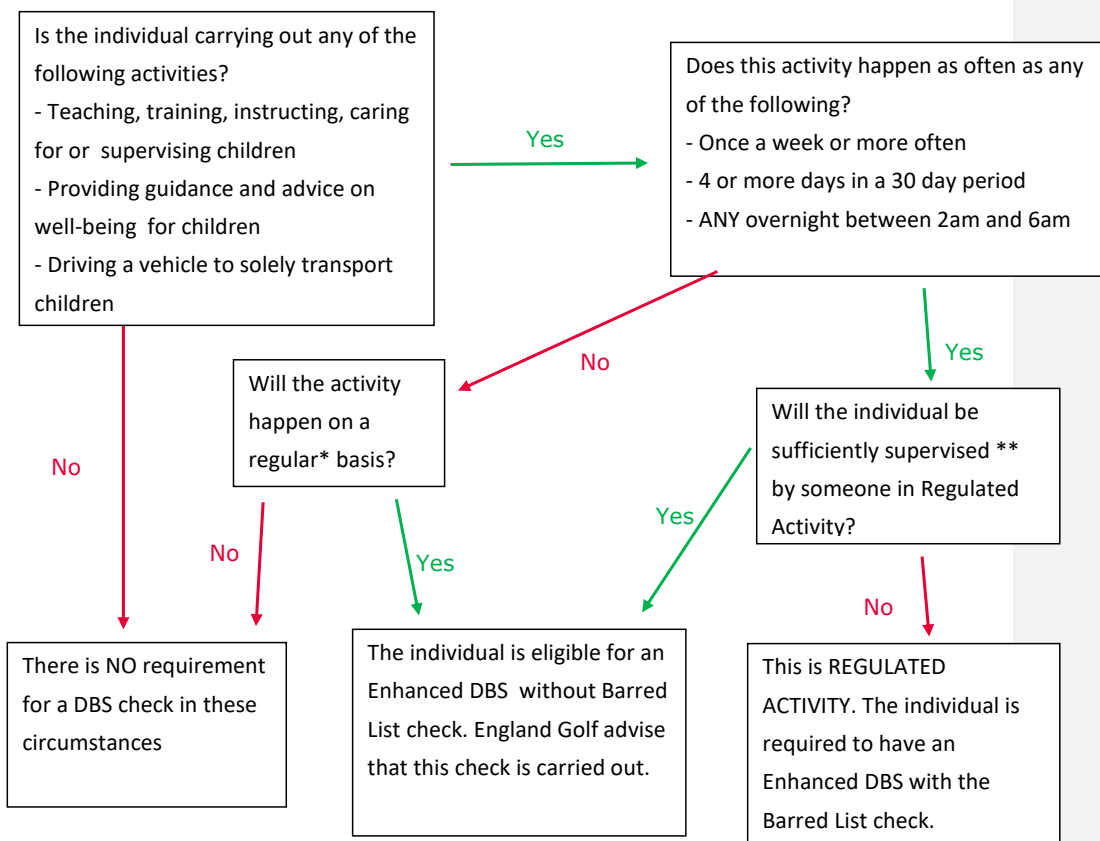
Is the individual carrying out any of the following activities?
- Teaching, training, instructing, caring for or supervising children
- Providing guidance and advice on well-being for children
- Driving a vehicle to solely transport children

Yes

Does this activity happen as often as any of the following?
- Once a week or more often
- 4 or more days in a 30 day period
- ANY overnight between 2am and 6am

No

Yes

Will the activity happen on a regular* basis?

Will the individual be sufficiently supervised ** by someone in Regulated Activity?

No

No

Yes

Yes

No

There is NO requirement for a DBS check in these circumstances

The individual is eligible for an Enhanced DBS without Barred List check. England Golf advise that this check is carried out.

This is REGULATED ACTIVITY. The individual is required to have an Enhanced DBS with the Barred List check.